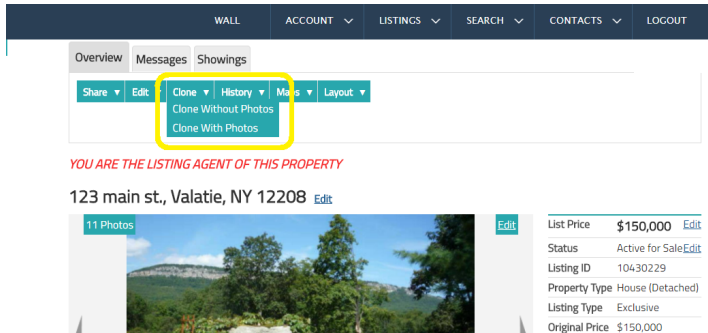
WALL ACCOUNT LISTINGS SEARCH CONTACTS LOGOUT

Overview Messages Showings

Share Edit Clone History Maps Layout

Clone Without Photos
Clone With Photos

YOU ARE THE LISTING AGENT OF THIS PROPERTY

123 main st., Valatie, NY 12208 Edit

11 Photos

Edit

| | | |
|---|---|---|
| List Price | $150,000 | Edit |
| Status | Active for Sale | Edit |
| Listing ID | 10430229 | |
| Property Type | House (Detached) | |
| Listing Type | Exclusive | |
| Original Price | $150,000 | |